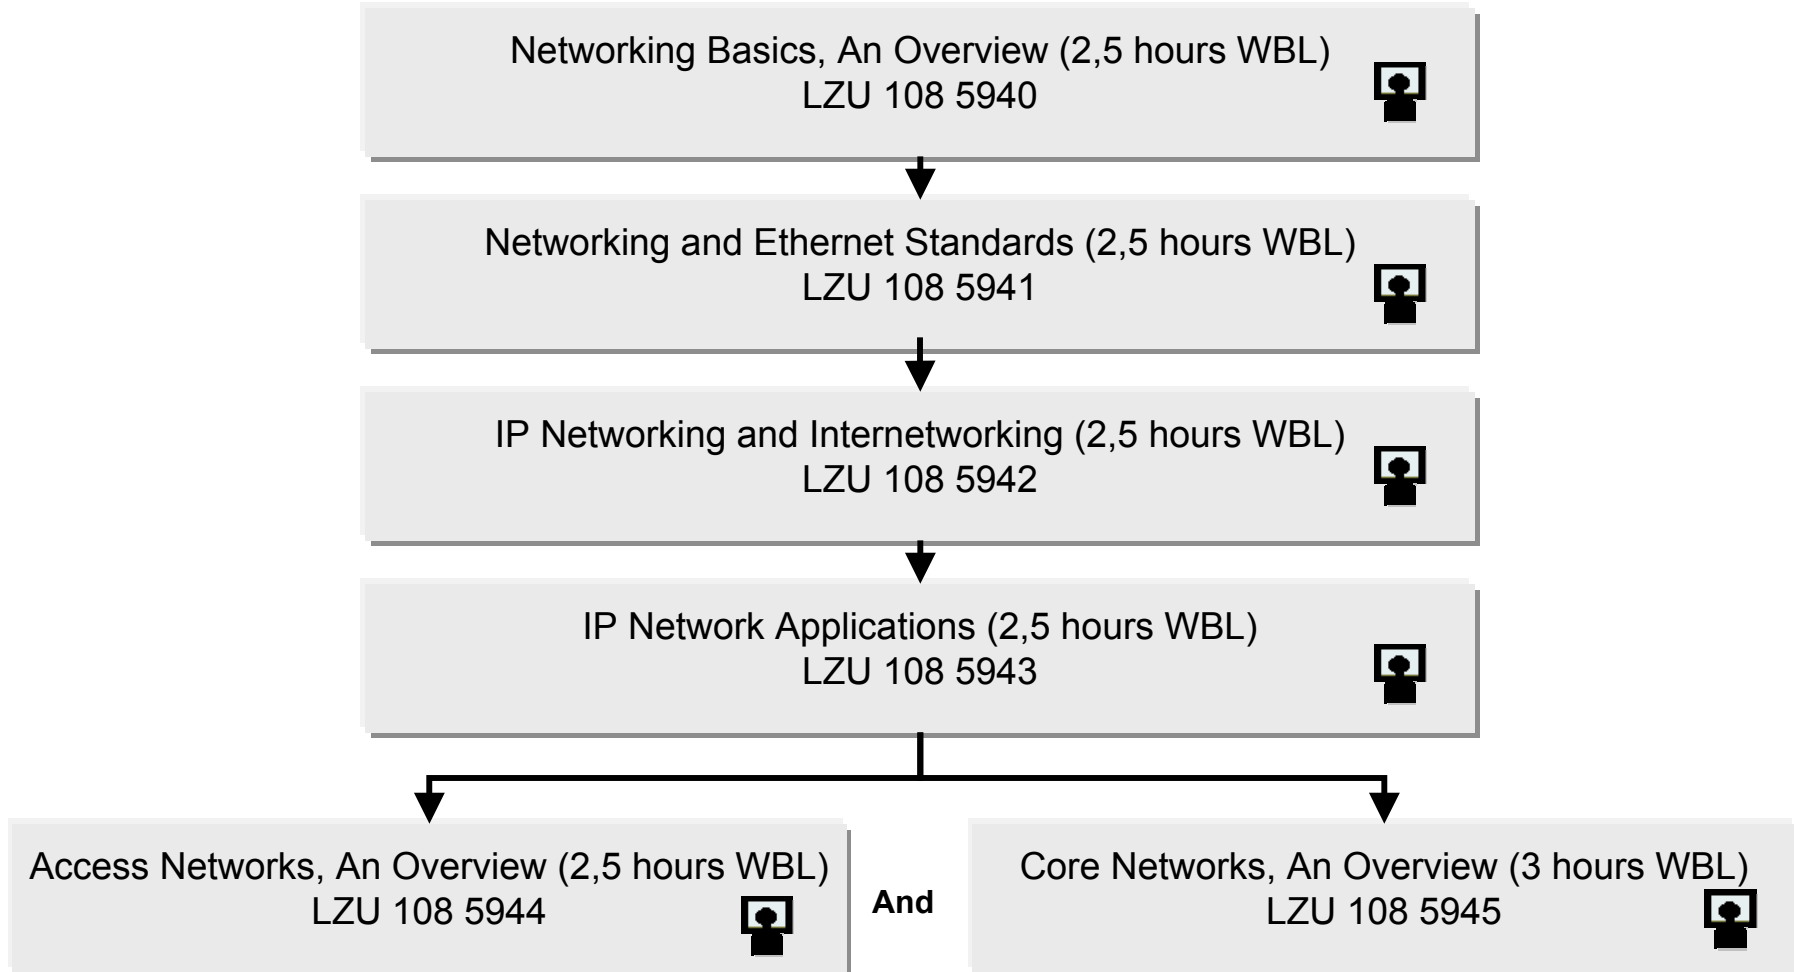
Networking Basics, An Overview (2,5 hours WBL)
LZU 108 5940

Networking and Ethernet Standards (2,5 hours WBL)
LZU 108 5941

IP Networking and Internetworking (2,5 hours WBL)
LZU 108 5942

IP Network Applications (2,5 hours WBL)
LZU 108 5943

Access Networks, An Overview (2,5 hours WBL)
LZU 108 5944

And

Core Networks, An Overview (3 hours WBL)
LZU 108 5945